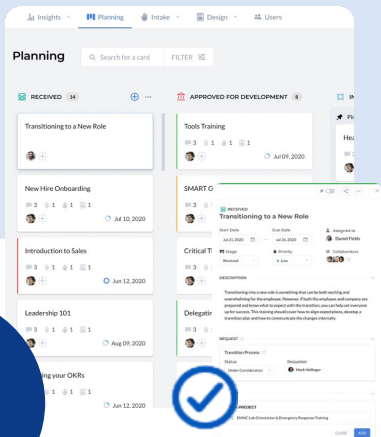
Insights Planning Intake Design Users

Planning

Search for a card

FILTER

RECEIVED 14

Transitioning to a New Role

New Hire Onboarding

3 1 1 1

Jul 10, 2020

Introduction to Sales

3 1 1 1

Jun 12, 2020

Leadership 101

3 1 1 1

Aug 09, 2020

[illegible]ing your OKRs

3 1 1 1

Jun 12, 2020

APPROVED FOR DEVELOPMENT 8

Tools Training

3 1 1 1

Jul 09, 2020

SMART G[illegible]

Critical T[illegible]

Delegatin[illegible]

IN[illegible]

Hea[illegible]

RECEIVED

Transitioning to a New Role

Start Date
Jul 21, 2020

Due Date
Jul 26, 2020

Assigned to
Daniel Fields

Stage
Received

Priority
Low

Collaborators

DESCRIPTION

Transitioning into a new role is something that can be both exciting and overwhelming for the employee. However, if both the employee and company are prepared and know what to expect with the transition, you can help set everyone up for success. This training should cover how to align expectations, develop a transition plan and how to communicate the changes internally.

REQUEST

Transition Process

Status
Under Consideration

Requester
Mark Hellinger

PROJECT

EHMC Lab Orientation & Emergency Response Training

CLOSE ADD